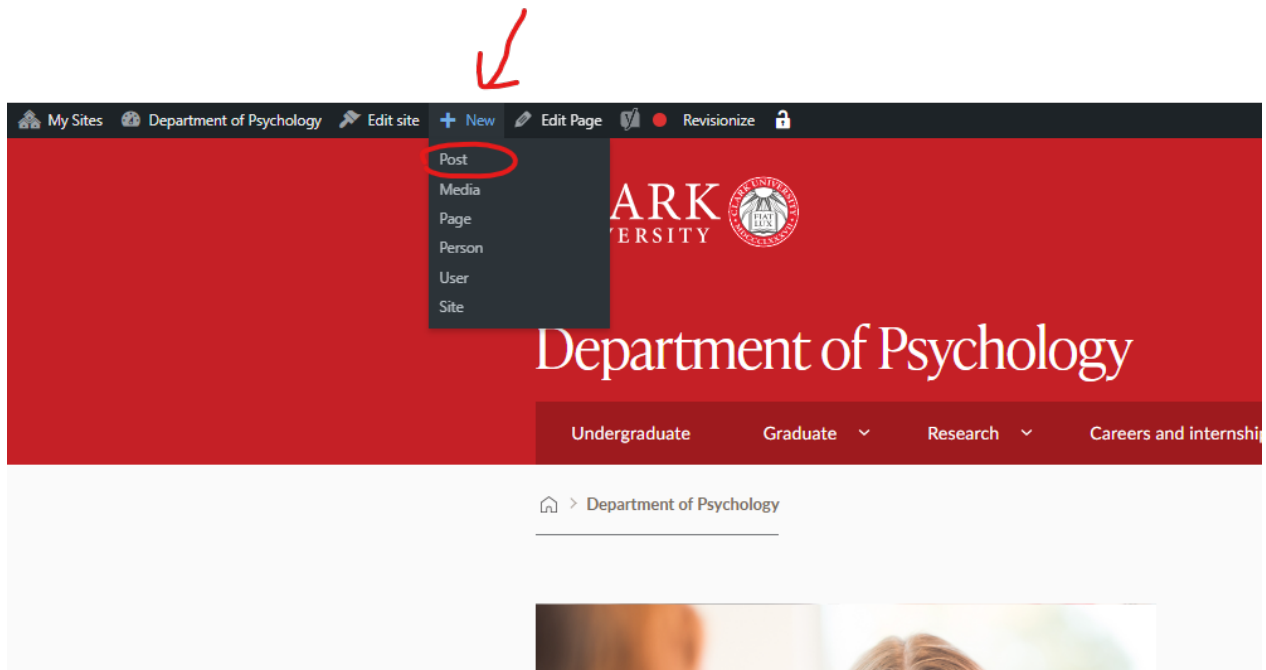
My Sites Department of Psychology Edit site New Edit Page Revisionize

Post
Media
Page
Person
User
Site

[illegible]ARK
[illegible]VERSITY

CLARK UNIVERSITY FIAT LUX MDCCCLXXXVII

Department of Psychology

Undergraduate Graduate Research Careers and internship

Department of Psychology